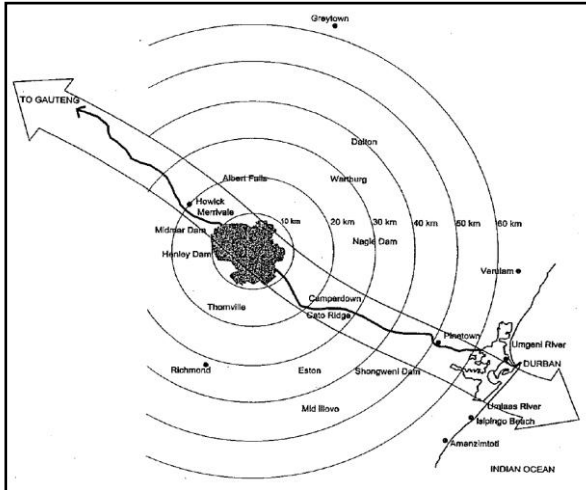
Greytown

TO GAUTENG

Dalton

Albert Falls

Wartburg

Howick

Merrivale

10 km

20 km

30 km

40 km

50 km

60 km

Midmar Dam

Henley Dam

Nagle Dam

Verulam

Thornville

Camperdown

Cato Ridge

Pinetown

Umgeni River

DURBAN

Richmond

Eston

Shongweni Dam

Mid Illovo

Umlaas River

Isipingo Beach

Amanzimtoti

INDIAN OCEAN